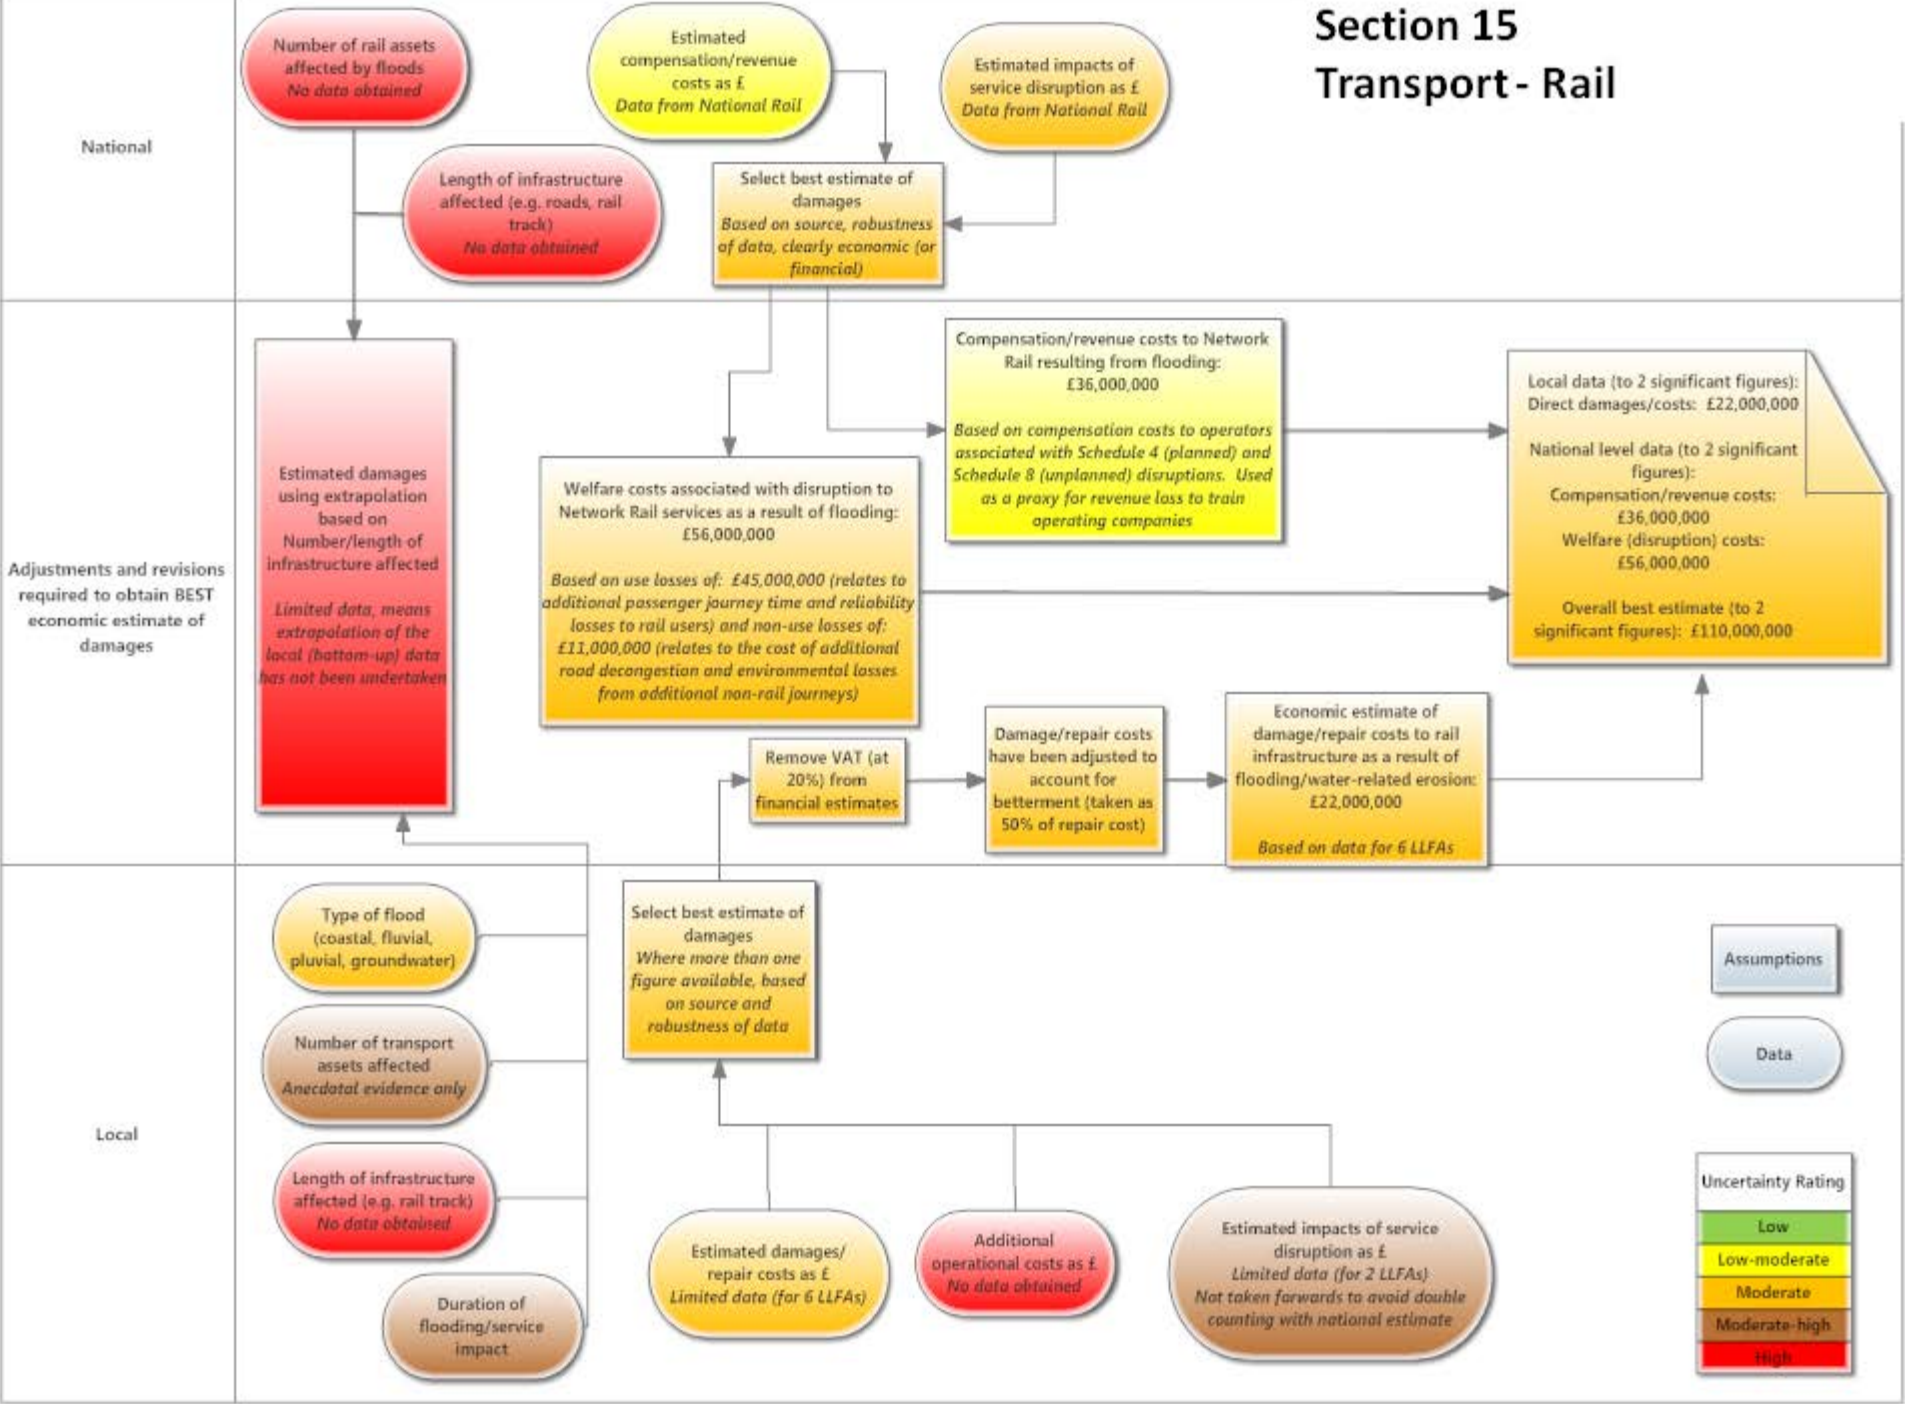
Section 15
Transport - Rail

National

Number of rail assets affected by floods
No data obtained

Estimated compensation/revenue costs as £
Data from National Rail

Estimated impacts of service disruption as £
Data from National Rail

Length of infrastructure affected (e.g. roads, rail track)
No data obtained

Select best estimate of damages
Based on source, robustness of data, clearly economic (or financial)

Adjustments and revisions required to obtain BEST economic estimate of damages

Estimated damages using extrapolation based on Number/length of infrastructure affected

Limited data, means extrapolation of the local (bottom-up) data has not been undertaken

Compensation/revenue costs to Network Rail resulting from flooding: £36,000,000

Based on compensation costs to operators associated with Schedule 4 (planned) and Schedule 8 (unplanned) disruptions. Used as a proxy for revenue loss to train operating companies

Local data (to 2 significant figures): Direct damages/costs: £22,000,000

National level data (to 2 significant figures):
Compensation/revenue costs: £36,000,000
Welfare (disruption) costs: £56,000,000

Overall best estimate (to 2 significant figures): £110,000,000

Welfare costs associated with disruption to Network Rail services as a result of flooding: £56,000,000

Based on use losses of: £45,000,000 (relates to additional passenger journey time and reliability losses to rail users) and non-use losses of: £11,000,000 (relates to the cost of additional road decongestion and environmental losses from additional non-rail journeys)

Remove VAT (at 20%) from financial estimates

Damage/repair costs have been adjusted to account for betterment (taken as 50% of repair cost)

Economic estimate of damage/repair costs to rail infrastructure as a result of flooding/water-related erosion: £22,000,000

Based on data for 6 LLFAs

Local

Type of flood (coastal, fluvial, pluvial, groundwater)

Number of transport assets affected
Anecdotal evidence only

Length of infrastructure affected (e.g. rail track)
No data obtained

Duration of flooding/service impact

Select best estimate of damages
Where more than one figure available, based on source and robustness of data

Estimated damages/ repair costs as £
Limited data (for 6 LLFAs)

Additional operational costs as £
No data obtained

Estimated impacts of service disruption as £
Limited data (for 2 LLFAs)
Not taken forwards to avoid double counting with national estimate

Assumptions

Data

Uncertainty Rating
Low
Low-moderate
Moderate
Moderate-high
High